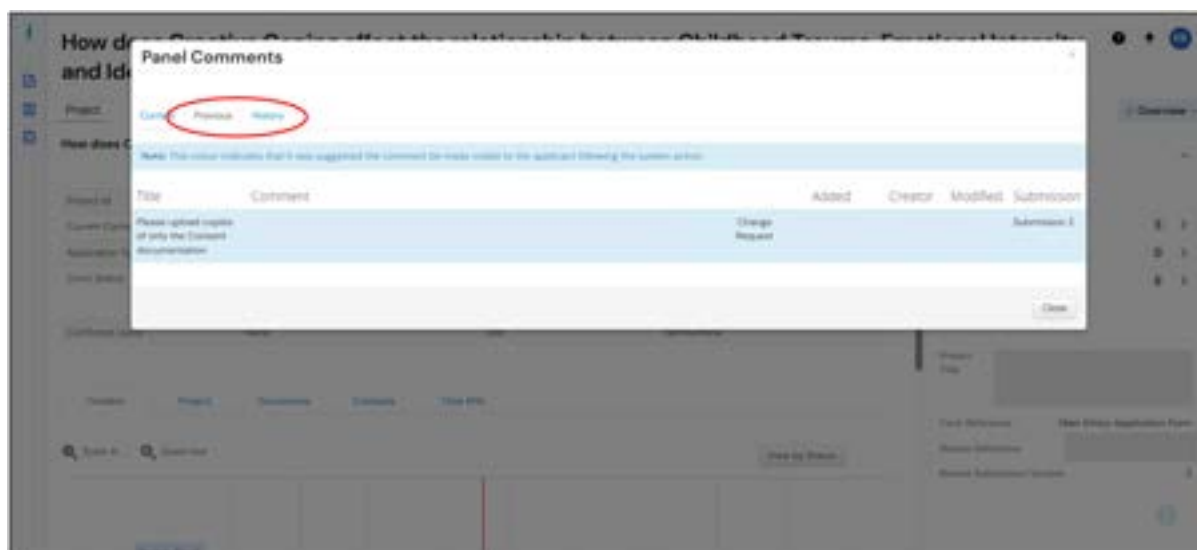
How do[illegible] and Id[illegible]

Panel Comments

Curr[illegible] Previous History

Note: This colour indicates that it was suggested the comment be made visible to the applicant following the system action.

| Title | Comment | | Added | Creator | Modified | Submission |
|---|---|---|---|---|---|---|
| Please upload copies of only the Consent documentation | | Change Request | | | | Submission 1 |

Close

Project

How does C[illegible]

Overview

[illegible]

Zoom In Zoom Out

View by Status

Form Reference New Ethics Application Form

Project Title